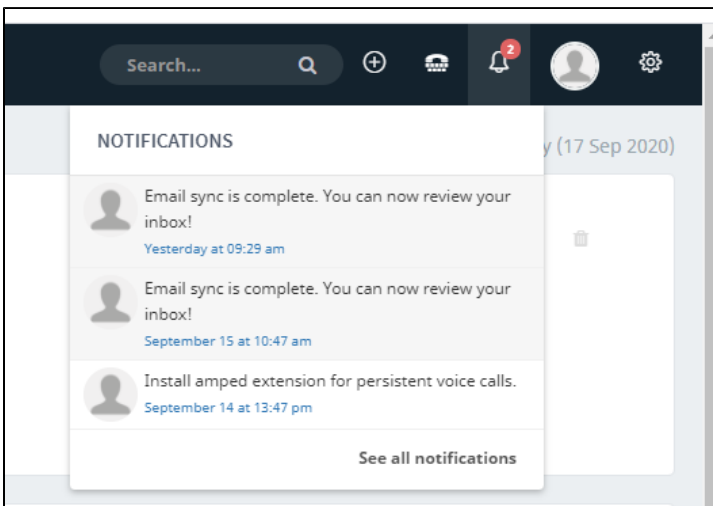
Search...

2

NOTIFICATIONS

y (17 Sep 2020)

Email sync is complete. You can now review your inbox!
Yesterday at 09:29 am

Email sync is complete. You can now review your inbox!
September 15 at 10:47 am

Install amped extension for persistent voice calls.
September 14 at 13:47 pm

See all notifications